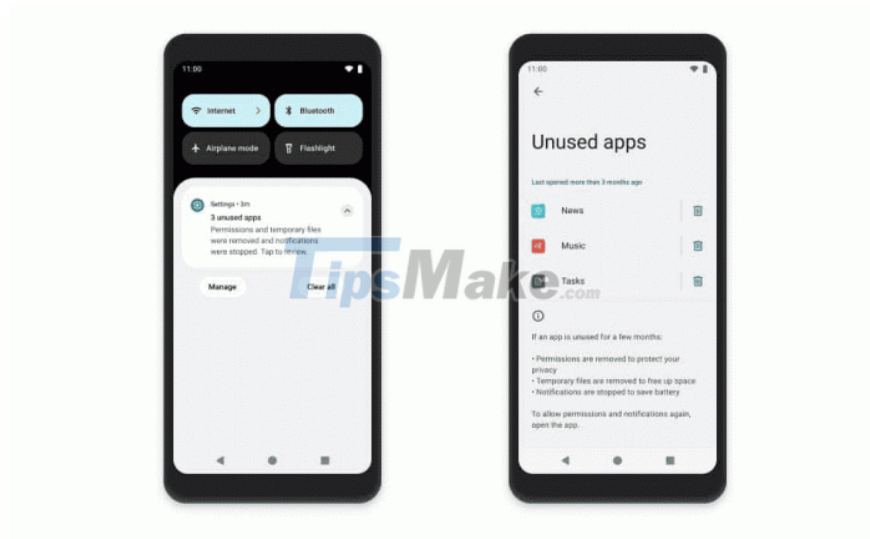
11:00

Internet

Bluetooth

Airplane mode

Flashlight

Settings • 3m

3 unused apps

Permissions and temporary files were removed and notifications were stopped. Tap to review.

Manage

Clear all

TipsMake.com

11:00

Unused apps

Last opened more than 3 months ago

News

Music

Tasks

If an app is unused for a few months:

• Permissions are removed to protect your privacy
• Temporary files are removed to free up space
• Notifications are stopped to save battery

To allow permissions and notifications again, open the app.